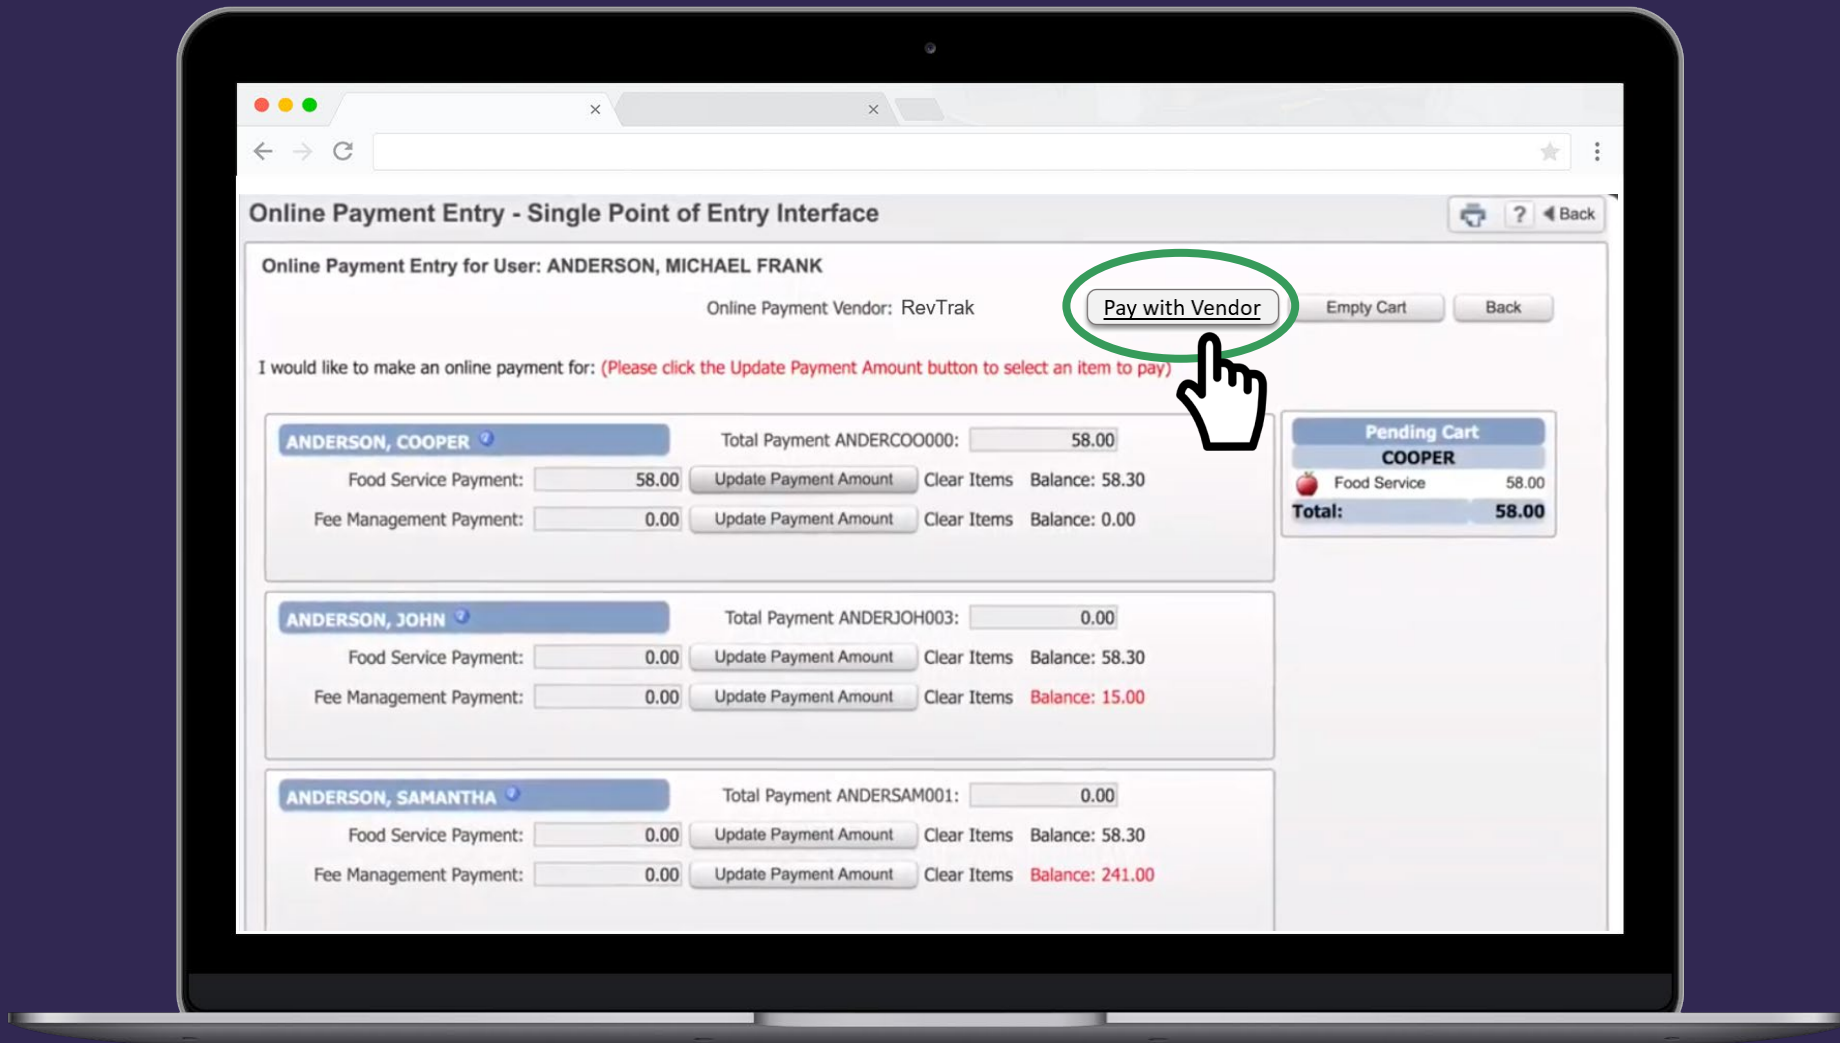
Online Payment Entry - Single Point of Entry Interface

? Back

Online Payment Entry for User: ANDERSON, MICHAEL FRANK

Online Payment Vendor: RevTrak

Pay with Vendor

Empty Cart

Back

I would like to make an online payment for: (Please click the Update Payment Amount button to select an item to pay)

ANDERSON, COOPER

Total Payment ANDERCOO000: 58.00

Food Service Payment: 58.00 Update Payment Amount Clear Items Balance: 58.30

Fee Management Payment: 0.00 Update Payment Amount Clear Items Balance: 0.00

Pending Cart

COOPER

Food Service 58.00

Total: 58.00

ANDERSON, JOHN

Total Payment ANDERJOH003: 0.00

Food Service Payment: 0.00 Update Payment Amount Clear Items Balance: 58.30

Fee Management Payment: 0.00 Update Payment Amount Clear Items Balance: 15.00

ANDERSON, SAMANTHA

Total Payment ANDERSAM001: 0.00

Food Service Payment: 0.00 Update Payment Amount Clear Items Balance: 58.30

Fee Management Payment: 0.00 Update Payment Amount Clear Items Balance: 241.00